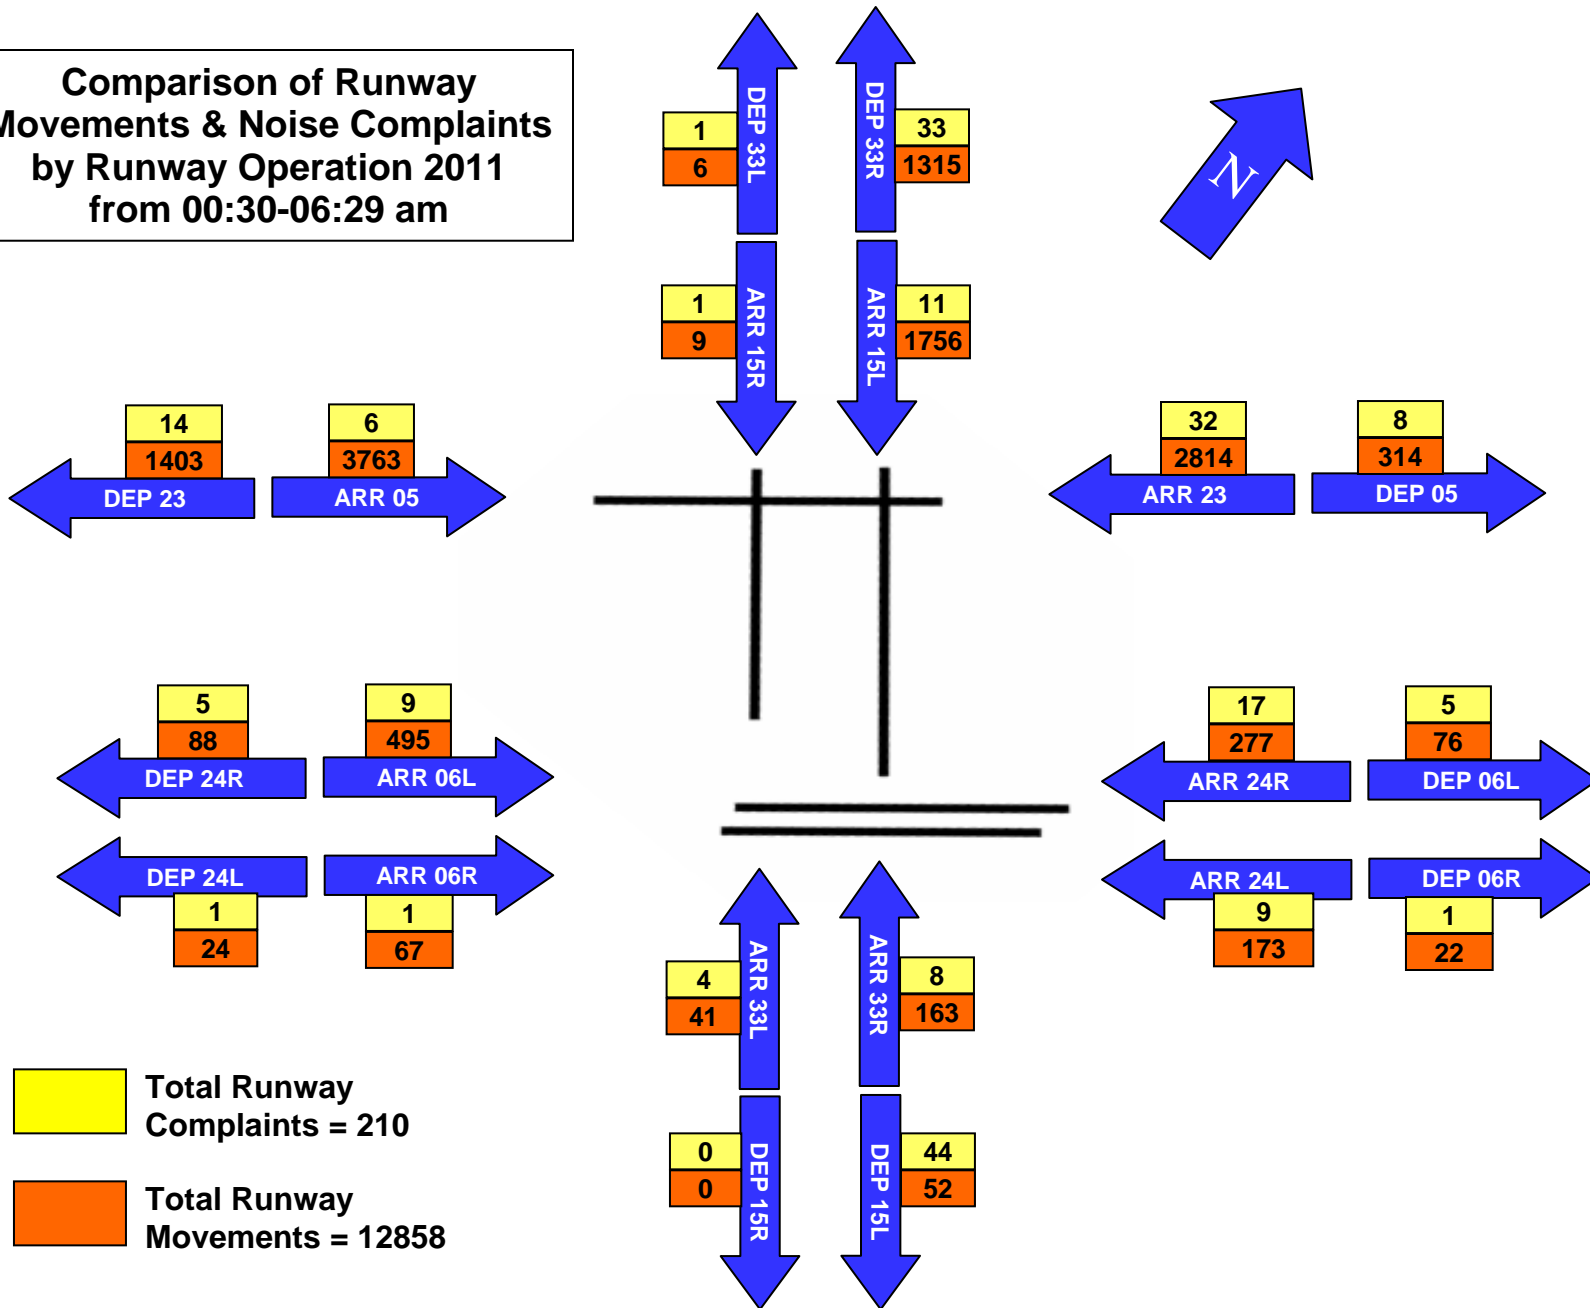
Comparison of Runway
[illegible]ovements & Noise Complaints
by Runway Operation 2011
from 00:30-06:29 am

1
6
DEP 33L

DEP 33R
33
1315

N

1
9
ARR 15R

ARR 15L
11
1756

14
1403
DEP 23

6
3763
ARR 05

32
2814
ARR 23

8
314
DEP 05

5
88
DEP 24R

9
495
ARR 06L

17
277
ARR 24R

5
76
DEP 06L

DEP 24L
1
24

ARR 06R
1
67

ARR 24L
9
173

DEP 06R
1
22

4
41
ARR 33L

ARR 33R
8
163

0
0
DEP 15R

DEP 15L
44
52

Total Runway Complaints = 210

Total Runway Movements = 12858